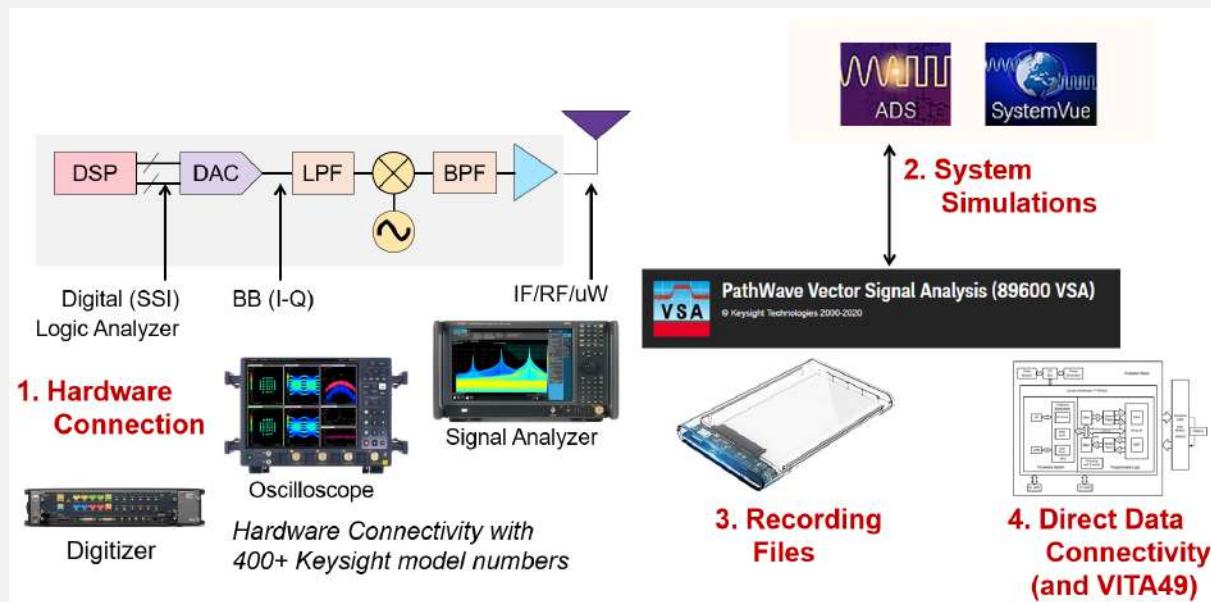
ADS

SystemVue

DSP

DAC

LPF

BPF

2. System Simulations

Digital (SSI) Logic Analyzer

BB (I-Q)

IF/RF/uW

VSA

PathWave Vector Signal Analysis (89600 VSA)

© Keysight Technologies 2000-2020

1. Hardware Connection

Oscilloscope

Signal Analyzer

Digitizer

Hardware Connectivity with 400+ Keysight model numbers

3. Recording Files

4. Direct Data Connectivity (and VITA49)